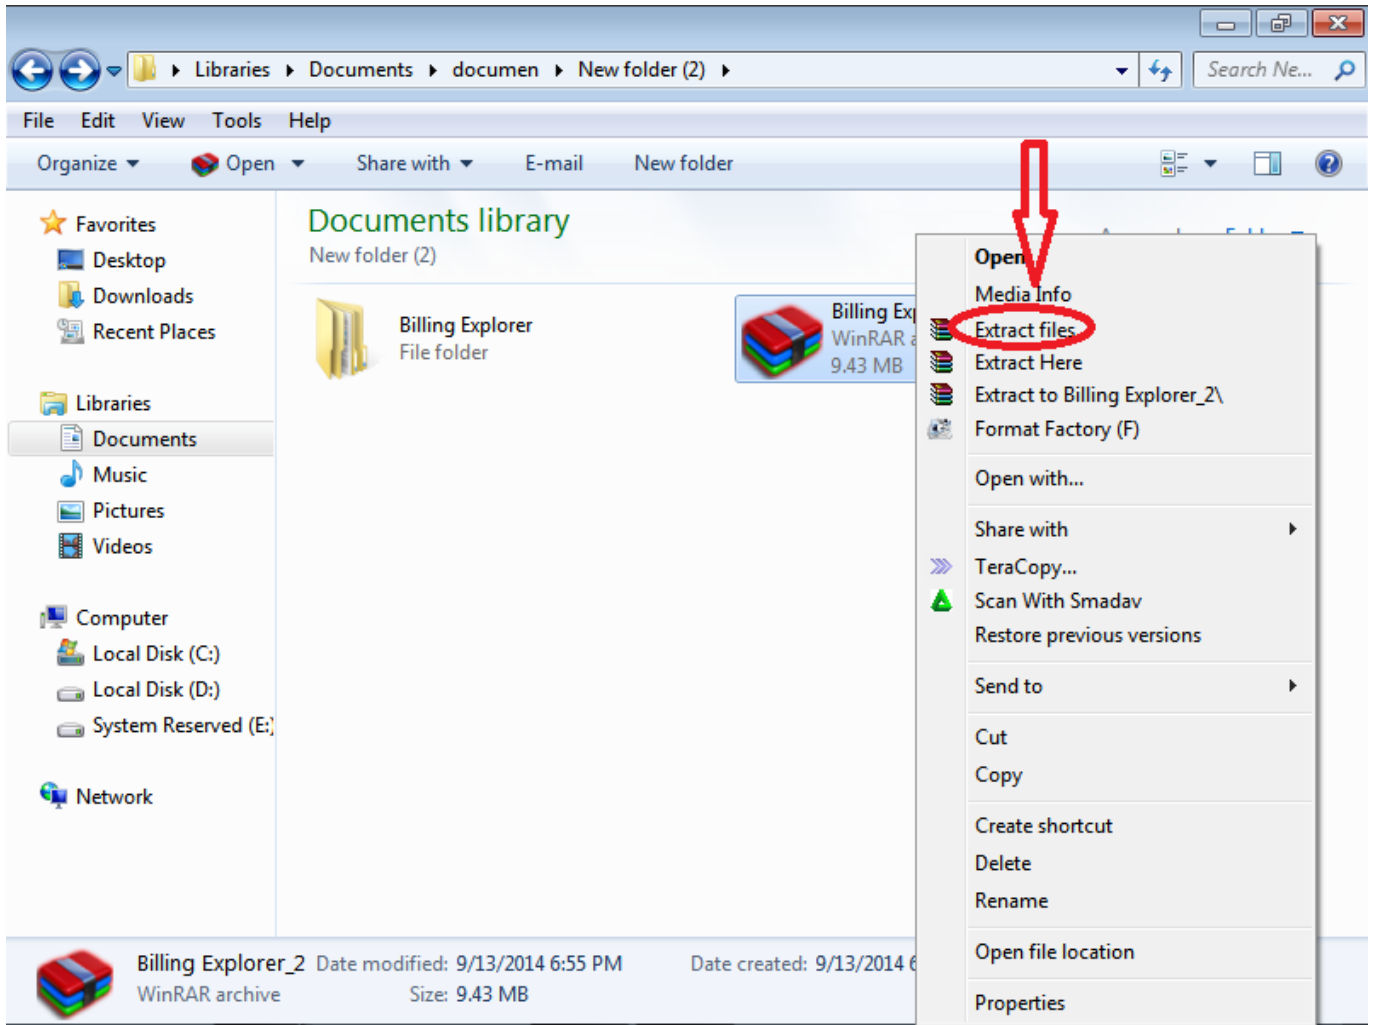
Libraries ▸ Documents ▸ documen ▸ New folder (2) ▸

Search Ne...

File Edit View Tools Help

Organize ▾ Open ▾ Share with ▾ E-mail New folder

Favorites
Desktop
Downloads
Recent Places

Libraries
Documents
Music
Pictures
Videos

Computer
Local Disk (C:)
Local Disk (D:)
System Reserved (E:)

Network

Documents library
New folder (2)

Billing Explorer
File folder

Billing Exp
WinRAR a
9.43 MB

Open
Media Info
Extract files...
Extract Here
Extract to Billing Explorer_2\
Format Factory (F)
Open with...
Share with
TeraCopy...
Scan With Smadav
Restore previous versions
Send to
Cut
Copy
Create shortcut
Delete
Rename
Open file location
Properties

Billing Explorer_2 Date modified: 9/13/2014 6:55 PM Date created: 9/13/2014 6
WinRAR archive Size: 9.43 MB